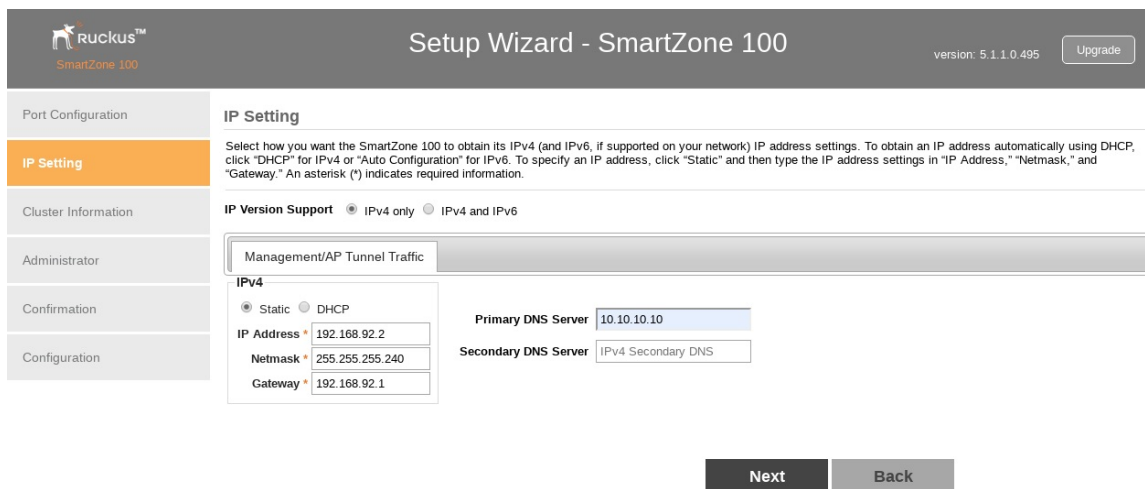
Ruckus™
SmartZone 100

Setup Wizard - SmartZone 100

version: 5.1.1.0.495

Upgrade

Port Configuration

IP Setting

Cluster Information

Administrator

Confirmation

Configuration

IP Setting

Select how you want the SmartZone 100 to obtain its IPv4 (and IPv6, if supported on your network) IP address settings. To obtain an IP address automatically using DHCP, click "DHCP" for IPv4 or "Auto Configuration" for IPv6. To specify an IP address, click "Static" and then type the IP address settings in "IP Address," "Netmask," and "Gateway." An asterisk (*) indicates required information.

IP Version Support IPv4 only IPv4 and IPv6

Management/AP Tunnel Traffic

IPv4

Static DHCP

IP Address * 192.168.92.2

Netmask * 255.255.255.240

Gateway * 192.168.92.1

Primary DNS Server 10.10.10.10

Secondary DNS Server IPv4 Secondary DNS

Next

Back